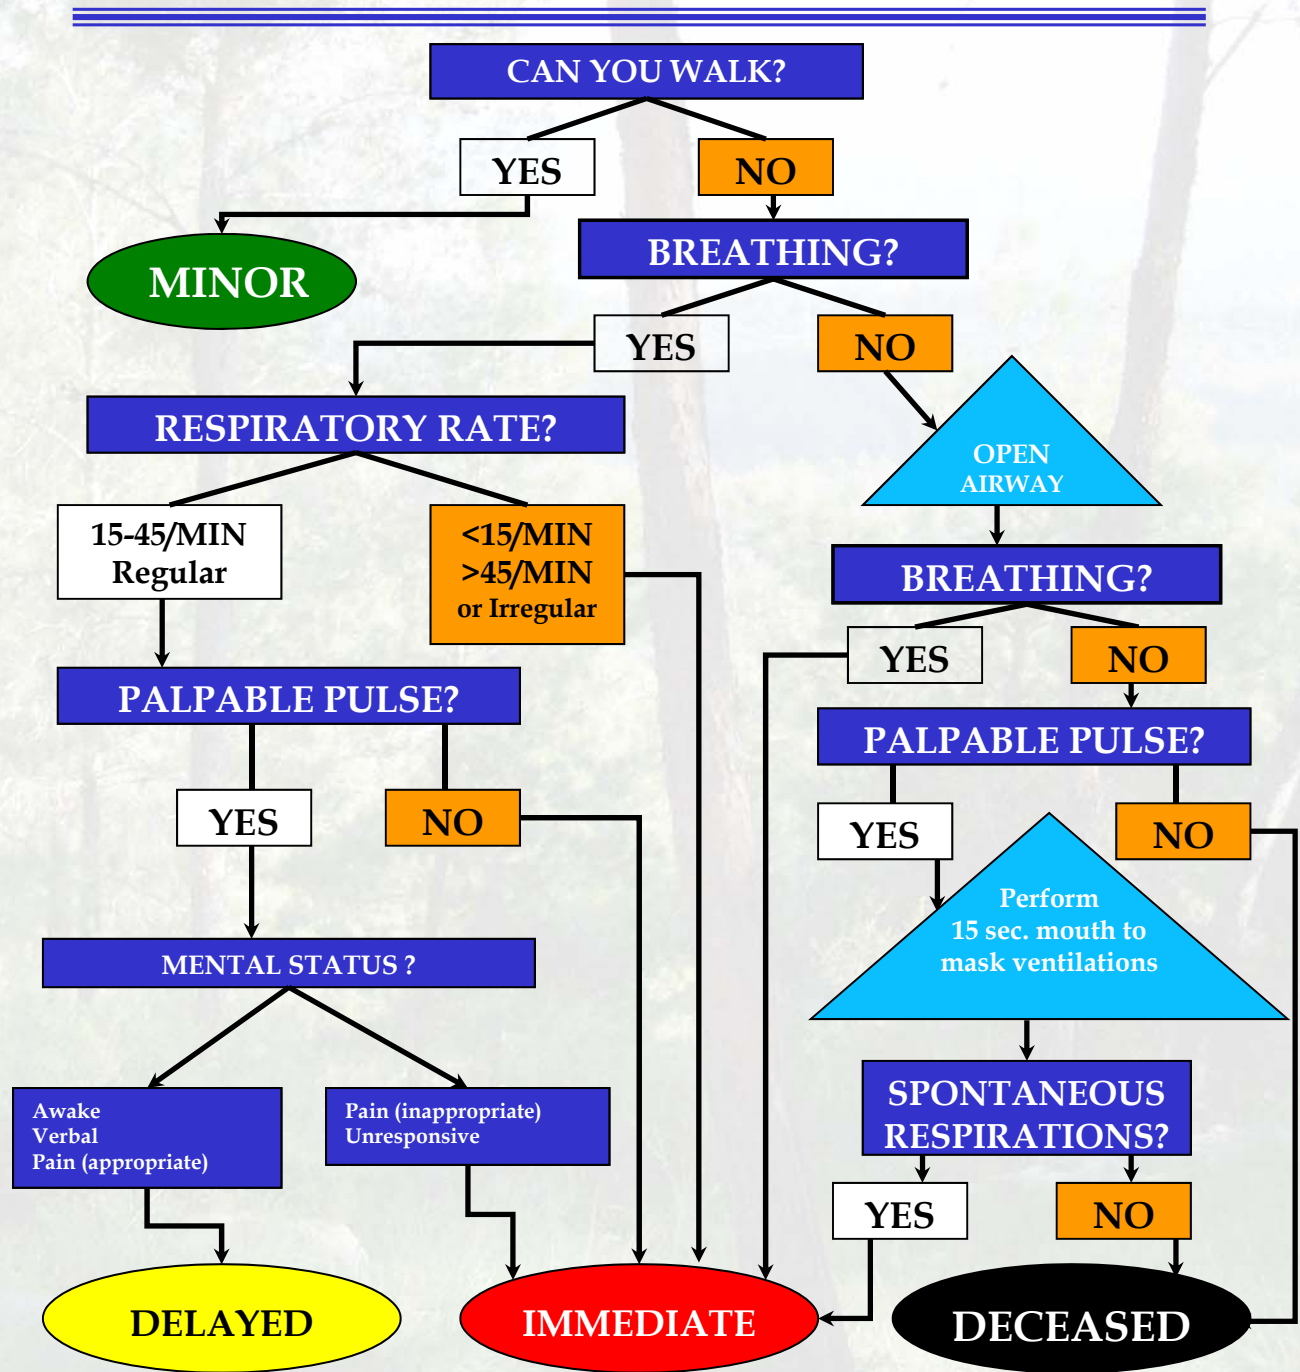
CAN YOU WALK?

YES

NO

MINOR

BREATHING?

YES

NO

RESPIRATORY RATE?

OPEN AIRWAY

15-45/MIN Regular

<15/MIN >45/MIN or Irregular

BREATHING?

YES

NO

PALPABLE PULSE?

PALPABLE PULSE?

YES

NO

YES

NO

Perform 15 sec. mouth to mask ventilations

MENTAL STATUS ?

Awake
Verbal
Pain (appropriate)

Pain (inappropriate)
Unresponsive

SPONTANEOUS RESPIRATIONS?

YES

NO

DELAYED

IMMEDIATE

DECEASED